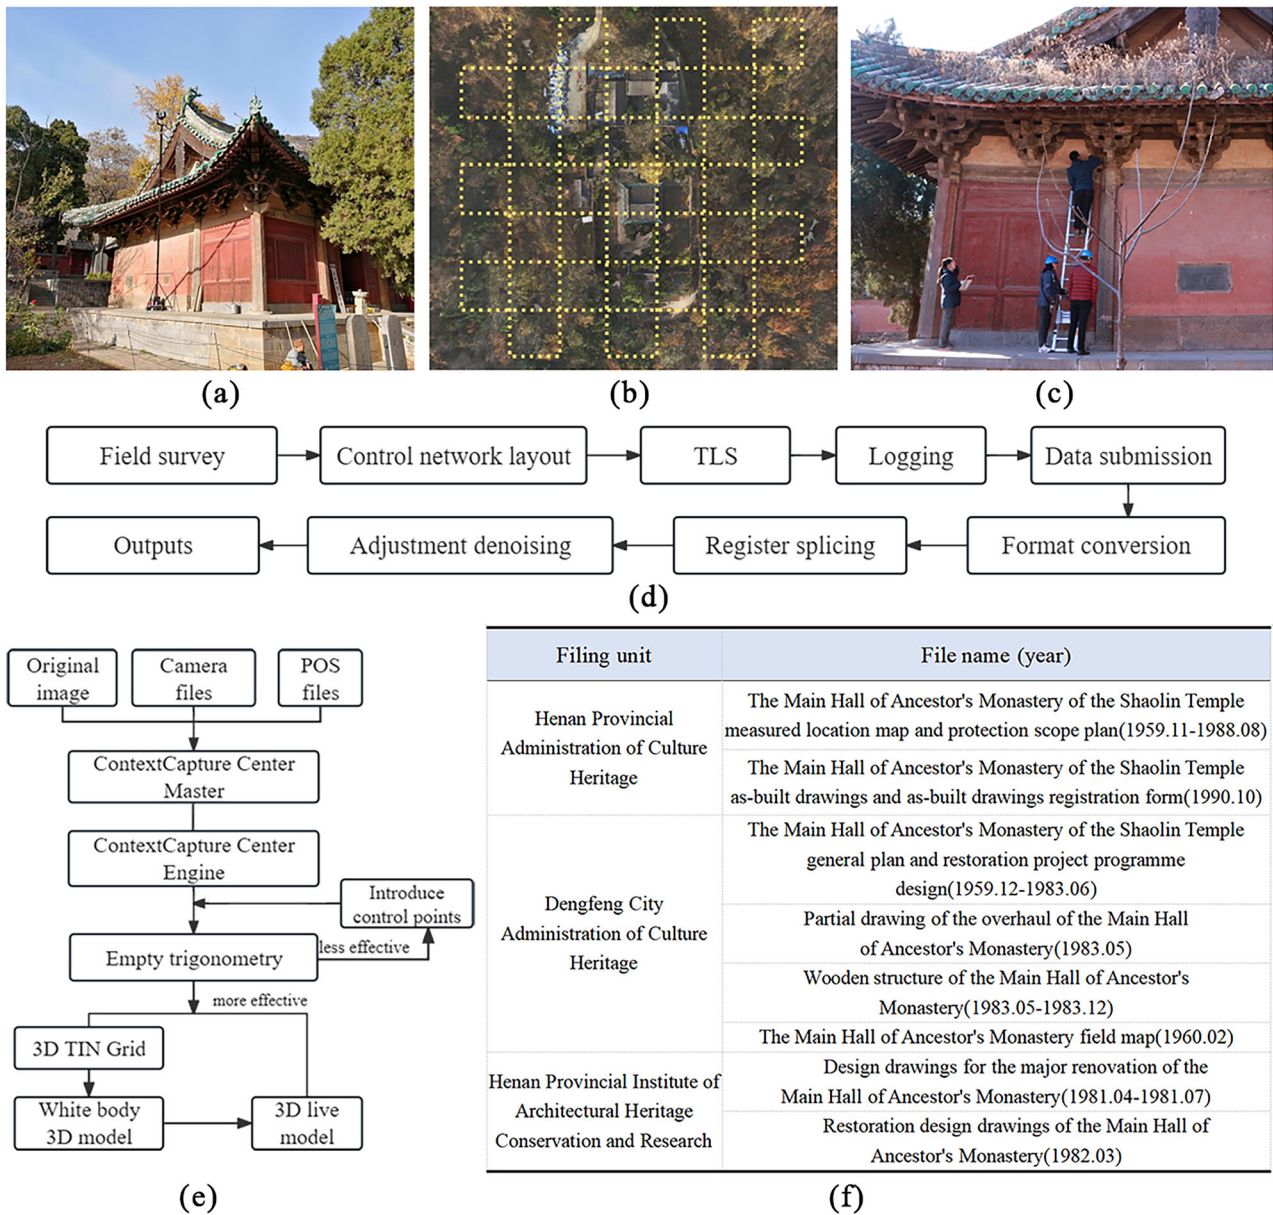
(a)

(b)

(c)

Field survey → Control network layout → TLS → Logging → Data submission

Format conversion → Register splicing → Adjustment denoising → Outputs

(d)

Original image

Camera files

POS files

ContextCapture Center Master

ContextCapture Center Engine

Introduce control points

Empty trigonometry

less effective

more effective

3D TIN Grid

White body 3D model

3D live model

(e)

| Filing unit | File name (year) |
|---|---|
| Henan Provincial Administration of Culture Heritage | The Main Hall of Ancestor's Monastery of the Shaolin Temple measured location map and protection scope plan(1959.11-1988.08) |
| | The Main Hall of Ancestor's Monastery of the Shaolin Temple as-built drawings and as-built drawings registration form(1990.10) |
| Dengfeng City Administration of Culture Heritage | The Main Hall of Ancestor's Monastery of the Shaolin Temple general plan and restoration project programme design(1959.12-1983.06) |
| | Partial drawing of the overhaul of the Main Hall of Ancestor's Monastery(1983.05) |
| | Wooden structure of the Main Hall of Ancestor's Monastery(1983.05-1983.12) |
| | The Main Hall of Ancestor's Monastery field map(1960.02) |
| Henan Provincial Institute of Architectural Heritage Conservation and Research | Design drawings for the major renovation of the Main Hall of Ancestor's Monastery(1981.04-1981.07) |
| | Restoration design drawings of the Main Hall of Ancestor's Monastery(1982.03) |

(f)